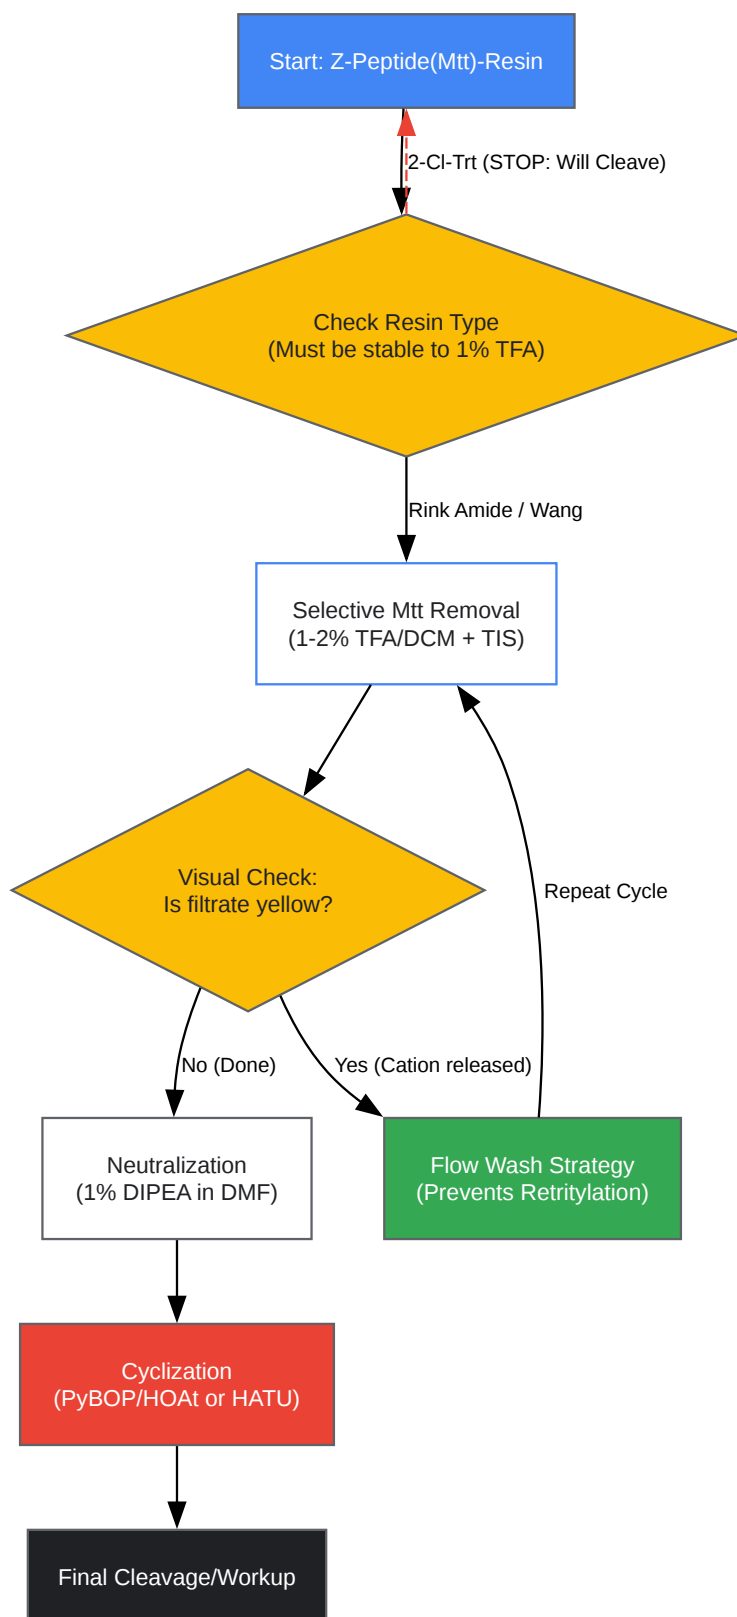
Start: Z-Peptide(Mtt)-Resin

2-Cl-Trt (STOP: Will Cleave)

Check Resin Type
(Must be stable to 1% TFA)

Rink Amide / Wang

Selective Mtt Removal
(1-2% TFA/DCM + TIS)

Visual Check:
Is filtrate yellow?

Repeat Cycle

No (Done)

Yes (Cation released)

Neutralization
(1% DIPEA in DMF)

Flow Wash Strategy
(Prevents Retritylation)

Cyclization
(PyBOP/HOAt or HATU)

Final Cleavage/Workup